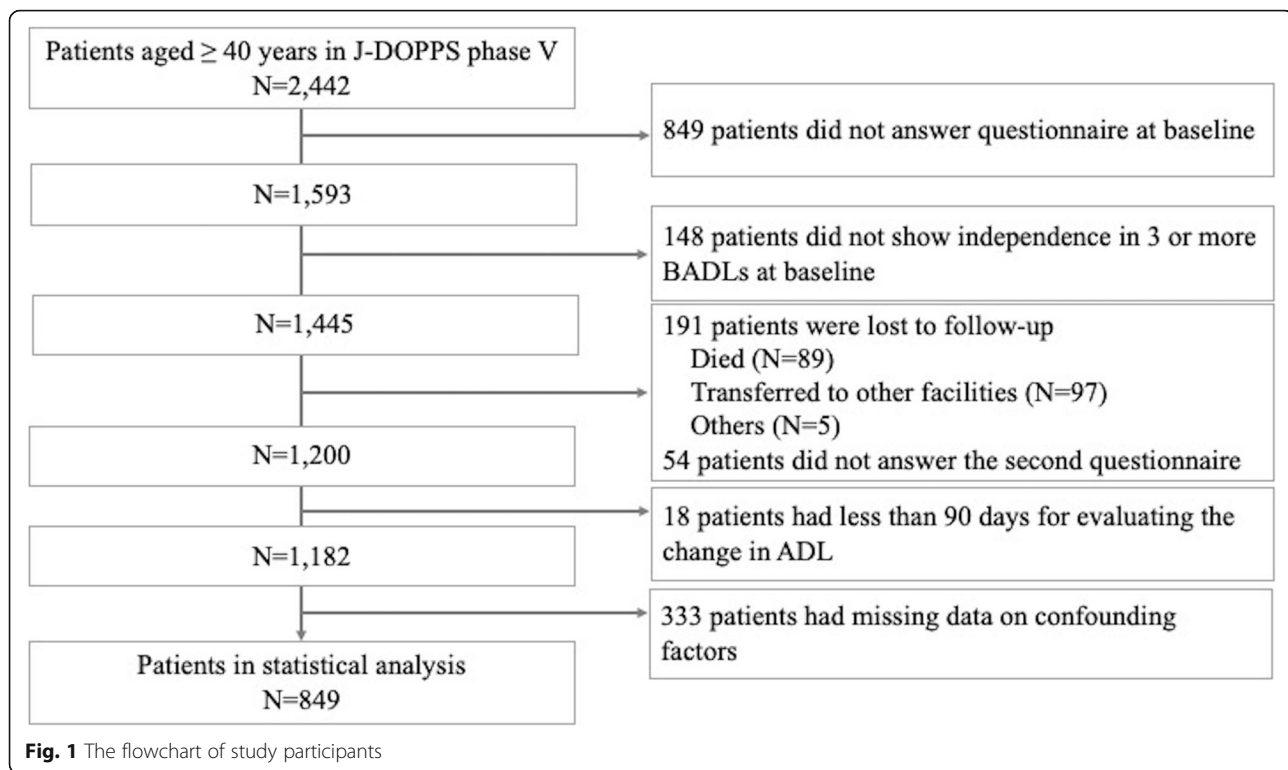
Patients aged $\geq$ 40 years in J-DOPPS phase V
N=2,442

849 patients did not answer questionnaire at baseline

N=1,593

148 patients did not show independence in 3 or more BADLs at baseline

N=1,445

191 patients were lost to follow-up
Died (N=89)
Transferred to other facilities (N=97)
Others (N=5)
54 patients did not answer the second questionnaire

N=1,200

18 patients had less than 90 days for evaluating the change in ADL

N=1,182

333 patients had missing data on confounding factors

Patients in statistical analysis
N=849

Fig. 1 The flowchart of study participants